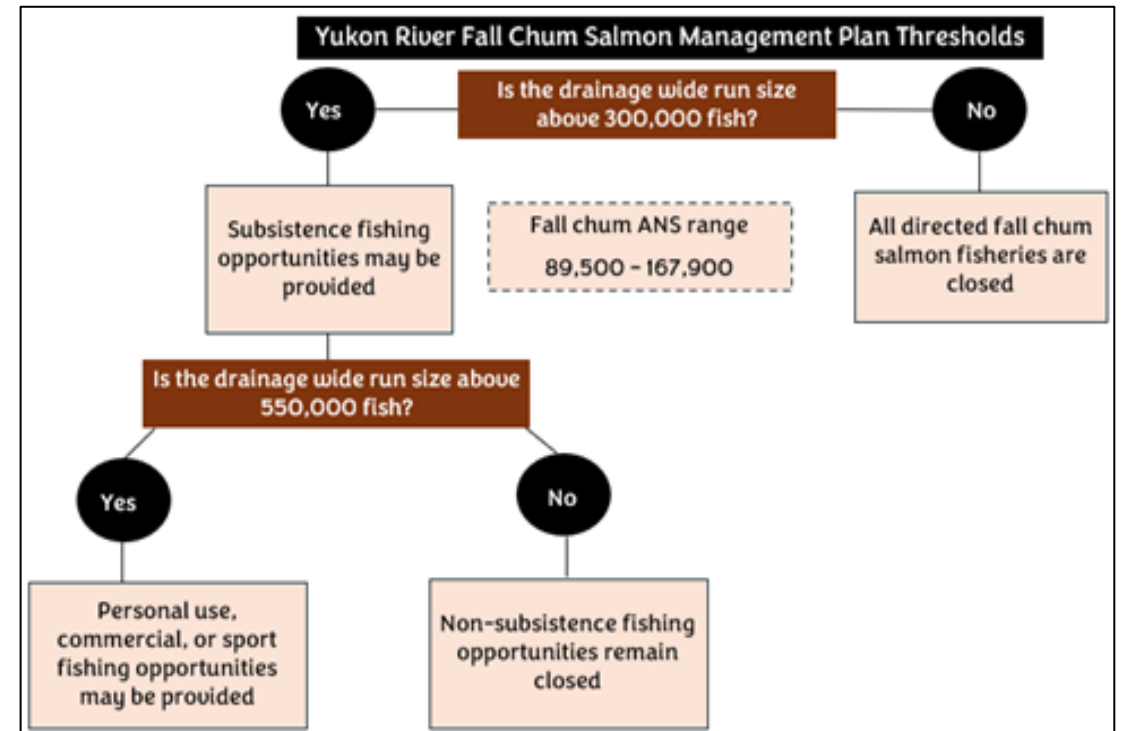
Yukon River Fall Chum Salmon Management Plan Thresholds

Yes

Is the drainage wide run size above 300,000 fish?

No

Subsistence fishing opportunities may be provided

Fall chum ANS range
89,500 - 167,900

All directed fall chum salmon fisheries are closed

Is the drainage wide run size above 550,000 fish?

Yes

No

Personal use, commercial, or sport fishing opportunities may be provided

Non-subsistence fishing opportunities remain closed